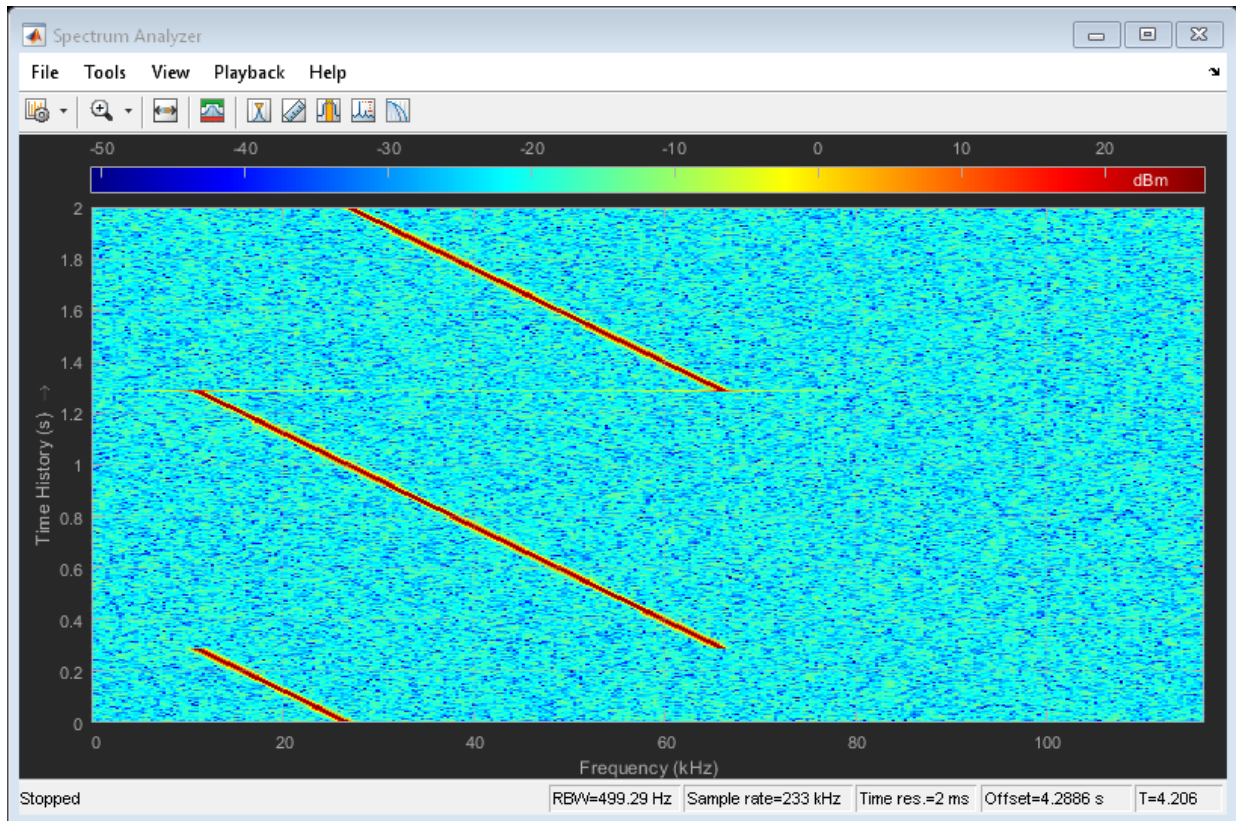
Spectrum Analyzer

File Tools View Playback Help

-50 -40 -30 -20 -10 0 10 20

dBm

2
1.8
1.6
1.4
1.2
1
0.8
0.6
0.4
0.2
0

Time History (s) →

0 20 40 60 80 100

Frequency (kHz)

Stopped

RBW=499.29 Hz

Sample rate=233 kHz

Time res.=2 ms

Offset=4.2886 s

T=4.206